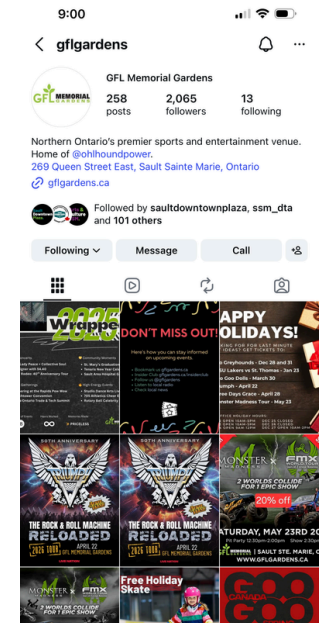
9:00

gflgardens

GFL MEMORIAL GARDENS

GFL Memorial Gardens

258 posts

2,065 followers

13 following

Northern Ontario's premier sports and entertainment venue. Home of @ohlhoundpower.

269 Queen Street East, Sault Sainte Marie, Ontario

gflgardens.ca

Followed by saultdowntownplaza, ssm_dta and 101 others

Following

Message

Call

Wrapped 2025

DON'T MISS OUT!

Here's how you can stay informed on upcoming events.

APPY HOLIDAYS!

THE ROCK & ROLL MACHINE RELOADED

APRIL 22

GFL MEMORIAL GARDENS

THE ROCK & ROLL MACHINE RELOADED

APRIL 22

GFL MEMORIAL GARDENS

MONSTER X FMX

2 WORLDS COLLIDE FOR 1 EPIC SHOW

20% off

SATURDAY, MAY 23RD 2

WWW.GFLGARDENS.CA

MONSTER X FMX

2 WORLDS COLLIDE FOR 1 EPIC SHOW

Free Holiday Skate